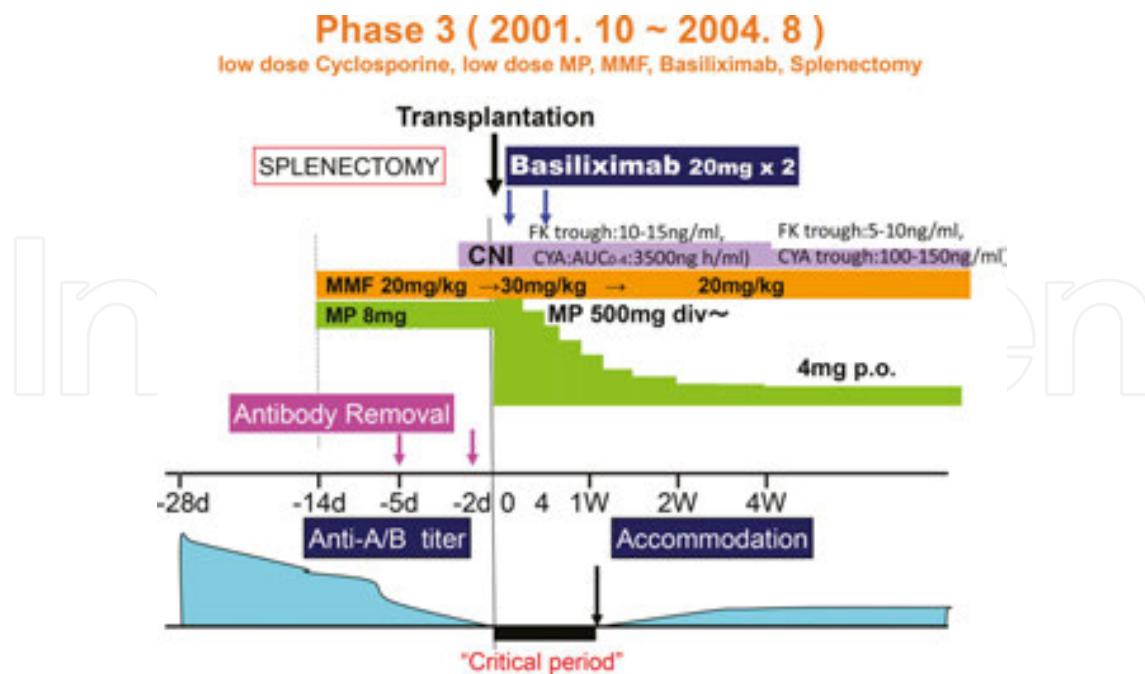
Phase 3 ( 2001. 10 ~ 2004. 8 )
low dose Cyclosporine, low dose MP, MMF, Basiliximab, Splenectomy

Transplantation

SPLENECTOMY

Basiliximab 20mg x 2

FK trough:10-15ng/ml,
CYA:AUC$_{0-4}$:3500ng h/ml)

FK trough:5-10ng/ml,
CYA trough:100-150ng/ml)

CNI

MMF 20mg/kg →30mg/kg → 20mg/kg

MP 8mg

MP 500mg div~

4mg p.o.

Antibody Removal

-28d -14d -5d -2d 0 4 1W 2W 4W

Anti-A/B titer

Accommodation

"Critical period"